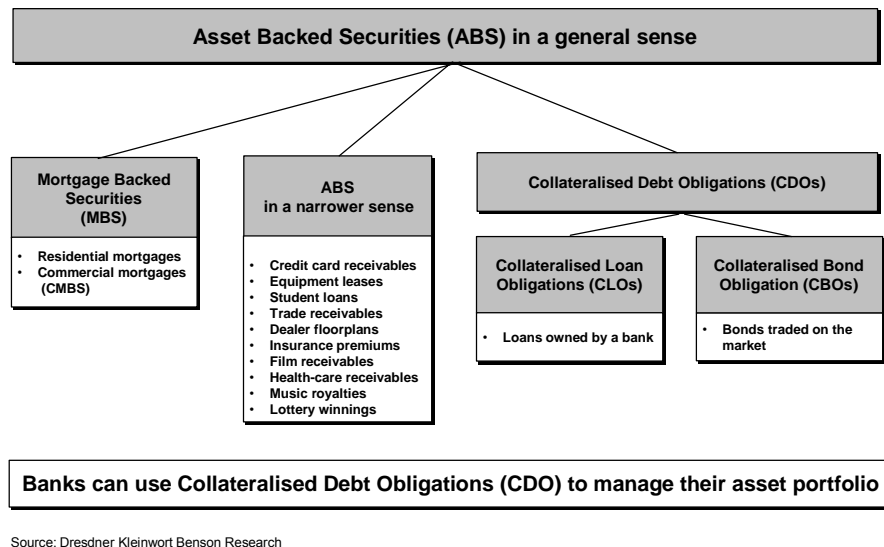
Asset Backed Securities (ABS) in a general sense

Mortgage Backed Securities (MBS)

- Residential mortgages
- Commercial mortgages (CMBS)

ABS in a narrower sense

- Credit card receivables
- Equipment leases
- Student loans
- Trade receivables
- Dealer floorplans
- Insurance premiums
- Film receivables
- Health-care receivables
- Music royalties
- Lottery winnings

Collateralised Debt Obligations (CDOs)

Collateralised Loan Obligations (CLOs)

- Loans owned by a bank

Collateralised Bond Obligation (CBOs)

- Bonds traded on the market

Banks can use Collateralised Debt Obligations (CDO) to manage their asset portfolio

Source: Dresdner Kleinwort Benson Research